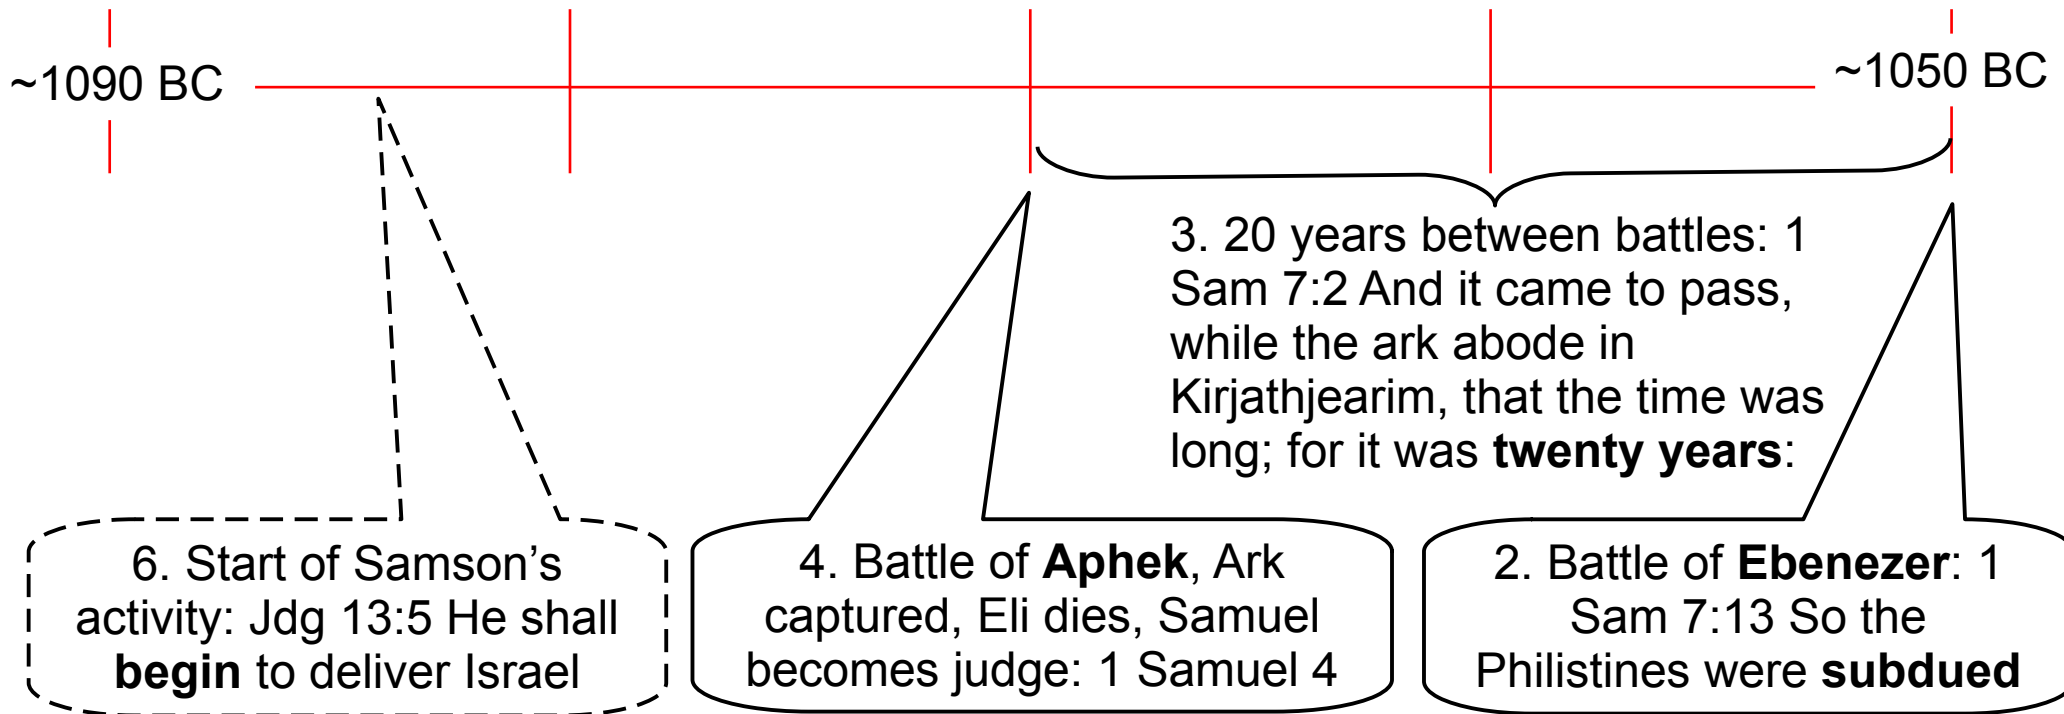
~1090 BC

~1050 BC

3. 20 years between battles: 1 Sam 7:2 And it came to pass, while the ark abode in Kirjathjearim, that the time was long; for it was **twenty years**:

6. Start of Samson's activity: Jdg 13:5 He shall **begin** to deliver Israel

4. Battle of **Aphek**, Ark captured, Eli dies, Samuel becomes judge: 1 Samuel 4

2. Battle of **Ebenezer**: 1 Sam 7:13 So the Philistines were **subdued**